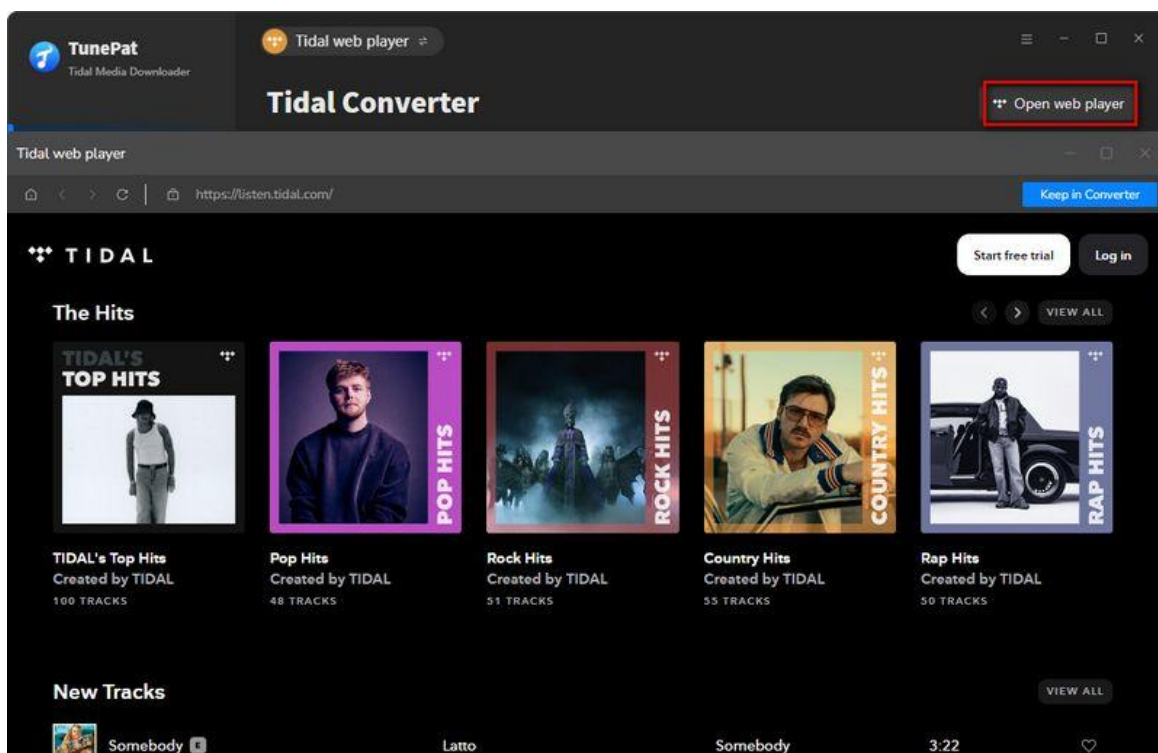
TunePat
Tidal Media Downloader

Tidal web player ⇌

Tidal Converter

Open web player

Tidal web player

https://listen.tidal.com/

Keep in Converter

TIDAL

Start free trial

Log in

The Hits

VIEW ALL

TIDAL'S TOP HITS

POP HITS

ROCK HITS

COUNTRY HITS

RAP HITS

TIDAL's Top Hits
Created by TIDAL
100 TRACKS

Pop Hits
Created by TIDAL
48 TRACKS

Rock Hits
Created by TIDAL
51 TRACKS

Country Hits
Created by TIDAL
55 TRACKS

Rap Hits
Created by TIDAL
50 TRACKS

New Tracks

VIEW ALL

Somebody E Latto Somebody 3:22